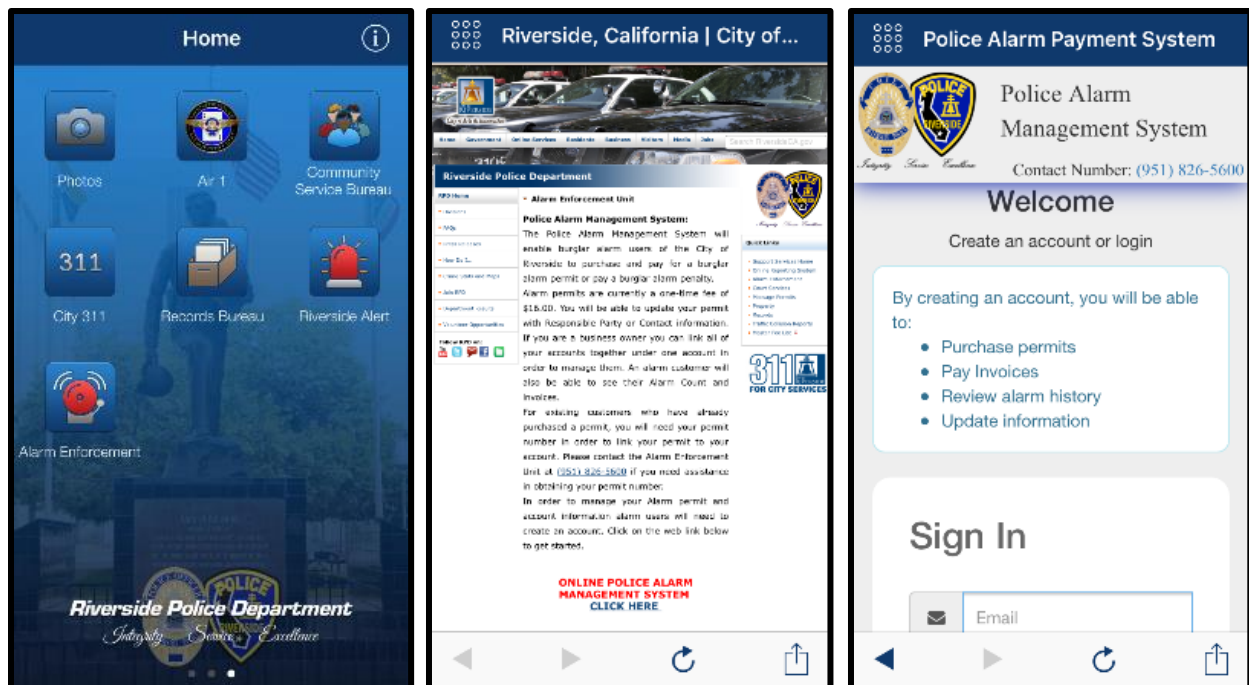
Home

Photos

Air 1

Community Service Bureau

311

City 311

Records Bureau

Riverside Alert

Alarm Enforcement

Riverside Police Department

Integrity Service Excellence

Riverside, California | City of...

Riverside Police Department

Alarm Enforcement Unit

Police Alarm Management System:

The Police Alarm Management System will enable burglar alarm users of the City of Riverside to purchase and pay for a burglar alarm permit or pay a burglar alarm penalty.

Alarm permits are currently a one-time fee of $16.00. You will be able to update your permit with Responsible Party or Contact information.

If you are a business owner you can link all of your accounts together under one account in order to manage them. An alarm customer will also be able to view their Alarm Count and Invoices.

For existing customers who have already purchased a permit, you will need your permit number in order to link your permit to your account. Please contact the Alarm Enforcement Unit at (951) 826-5600 if you need assistance in obtaining your permit number.

In order to manage your Alarm permit and account information alarm users will need to create an account. Click on the web link below to get started.

ONLINE POLICE ALARM MANAGEMENT SYSTEM
CLICK HERE

311 FOR CITY SERVICES

Police Alarm Payment System

Police Alarm Management System

Integrity Service Excellence

Contact Number: (951) 826-5600

Welcome

Create an account or login

By creating an account, you will be able to:

• Purchase permits
• Pay Invoices
• Review alarm history
• Update information

Sign In

Email